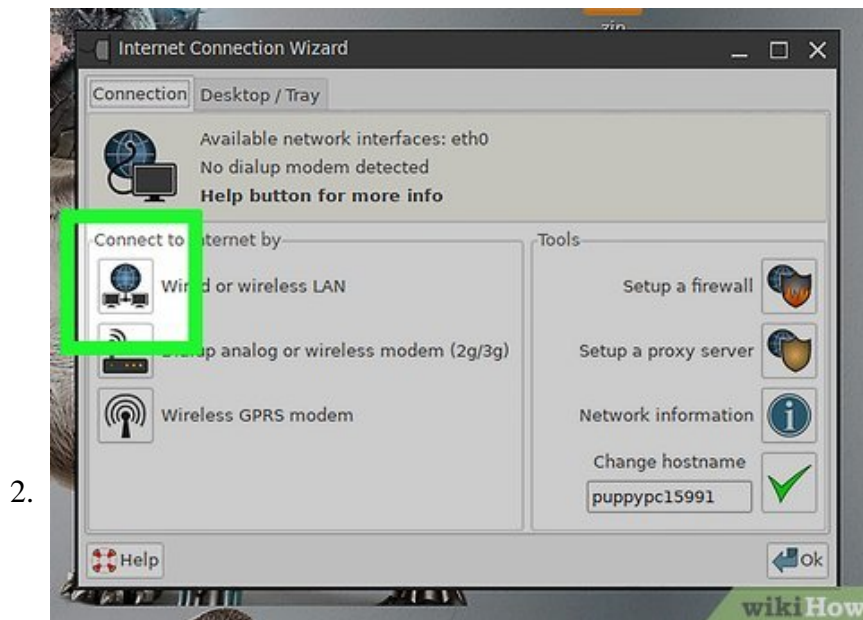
2.

zip

Internet Connection Wizard

Connection | Desktop / Tray

Available network interfaces: eth0
No dialup modem detected
**Help button for more info**

Connect to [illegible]ternet by

Wi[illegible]d or wireless LAN

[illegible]p analog or wireless modem (2g/3g)

Wireless GPRS modem

Tools

Setup a firewall

Setup a proxy server

Network information

Change hostname

puppypc15991

Help

Ok

wikiHow